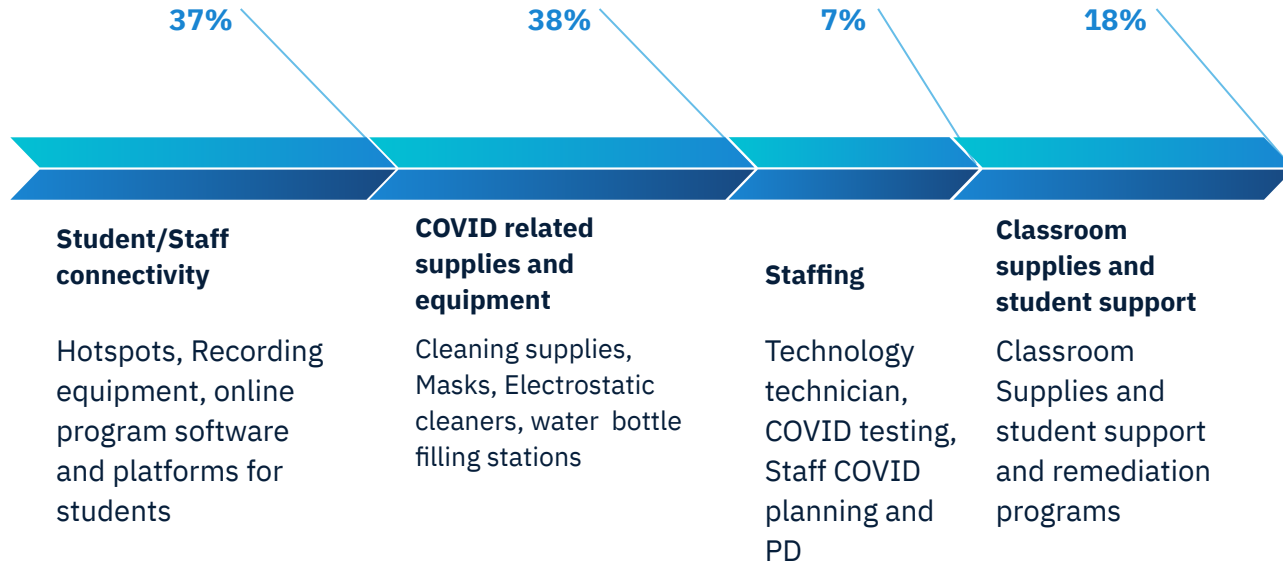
37%

38%

7%

18%

**Student/Staff connectivity**

Hotspots, Recording equipment, online program software and platforms for students

**COVID related supplies and equipment**

Cleaning supplies, Masks, Electrostatic cleaners, water bottle filling stations

**Staffing**

Technology technician, COVID testing, Staff COVID planning and PD

**Classroom supplies and student support**

Classroom Supplies and student support and remediation programs